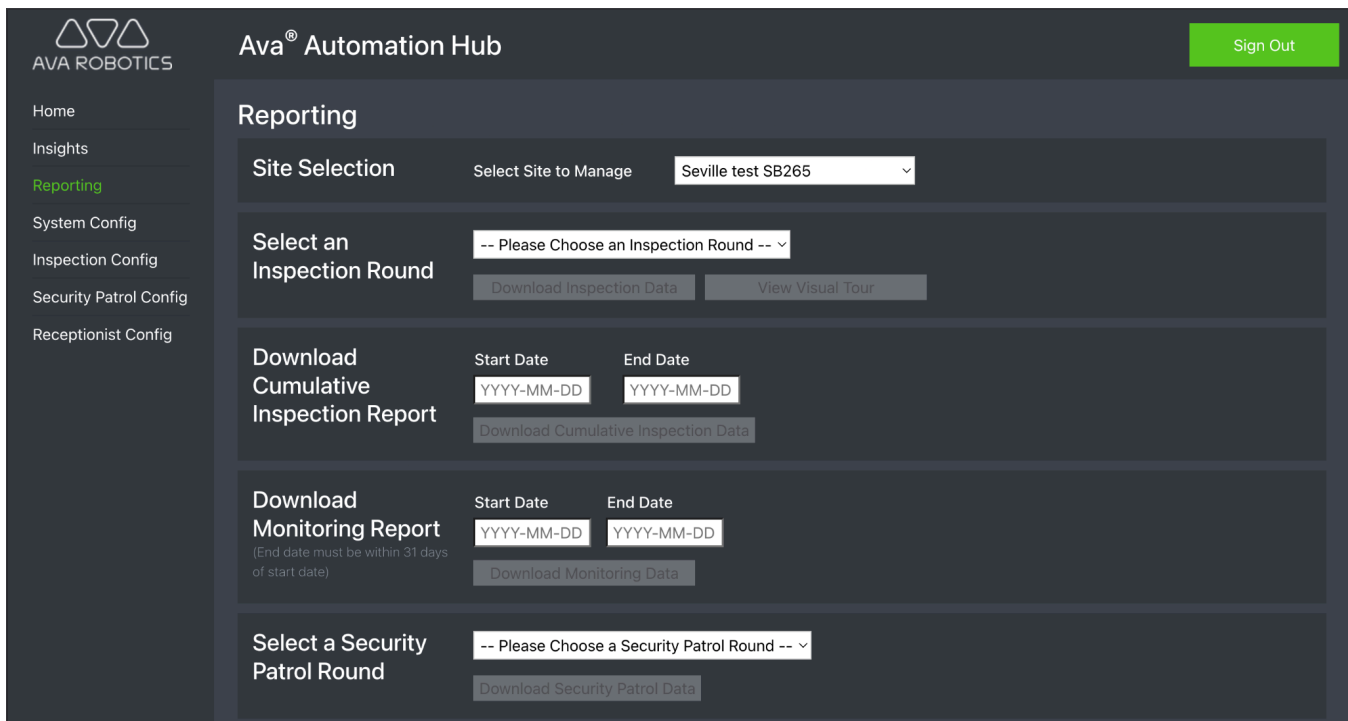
AVA ROBOTICS

Ava® Automation Hub

Sign Out

Home
Insights
Reporting
System Config
Inspection Config
Security Patrol Config
Receptionist Config

Reporting

Site Selection
Select Site to Manage
Seville test SB265

Select an Inspection Round
-- Please Choose an Inspection Round --
Download Inspection Data
View Visual Tour

Download Cumulative Inspection Report
Start Date
YYYY-MM-DD
End Date
YYYY-MM-DD
Download Cumulative Inspection Data

Download Monitoring Report
(End date must be within 31 days of start date)
Start Date
YYYY-MM-DD
End Date
YYYY-MM-DD
Download Monitoring Data

Select a Security Patrol Round
-- Please Choose a Security Patrol Round --
Download Security Patrol Data